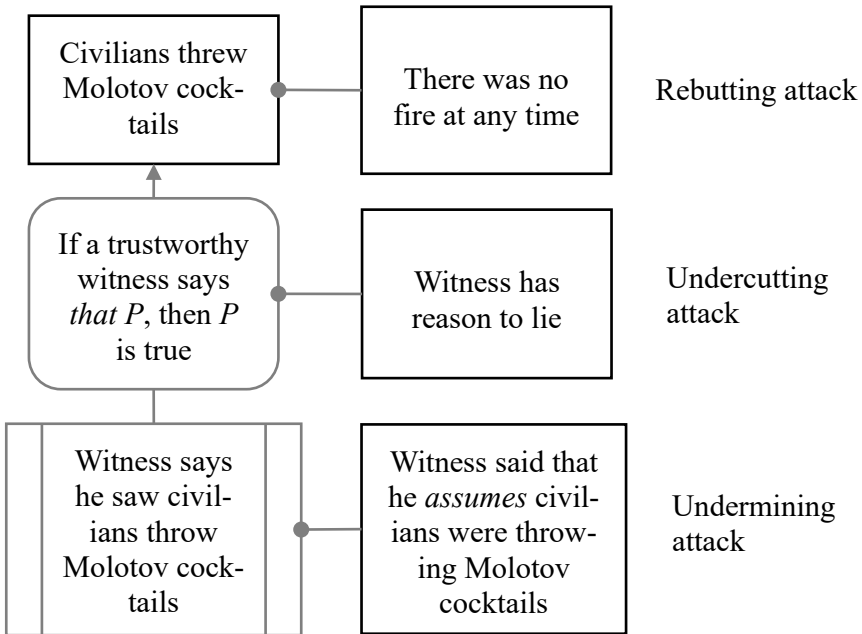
Civilians threw Molotov cocktails

There was no fire at any time

Rebutting attack

If a trustworthy witness says *that P*, then *P* is true

Witness has reason to lie

Undercutting attack

Witness says he saw civilians throw Molotov cocktails

Witness said that he *assumes* civilians were throwing Molotov cocktails

Undermining attack